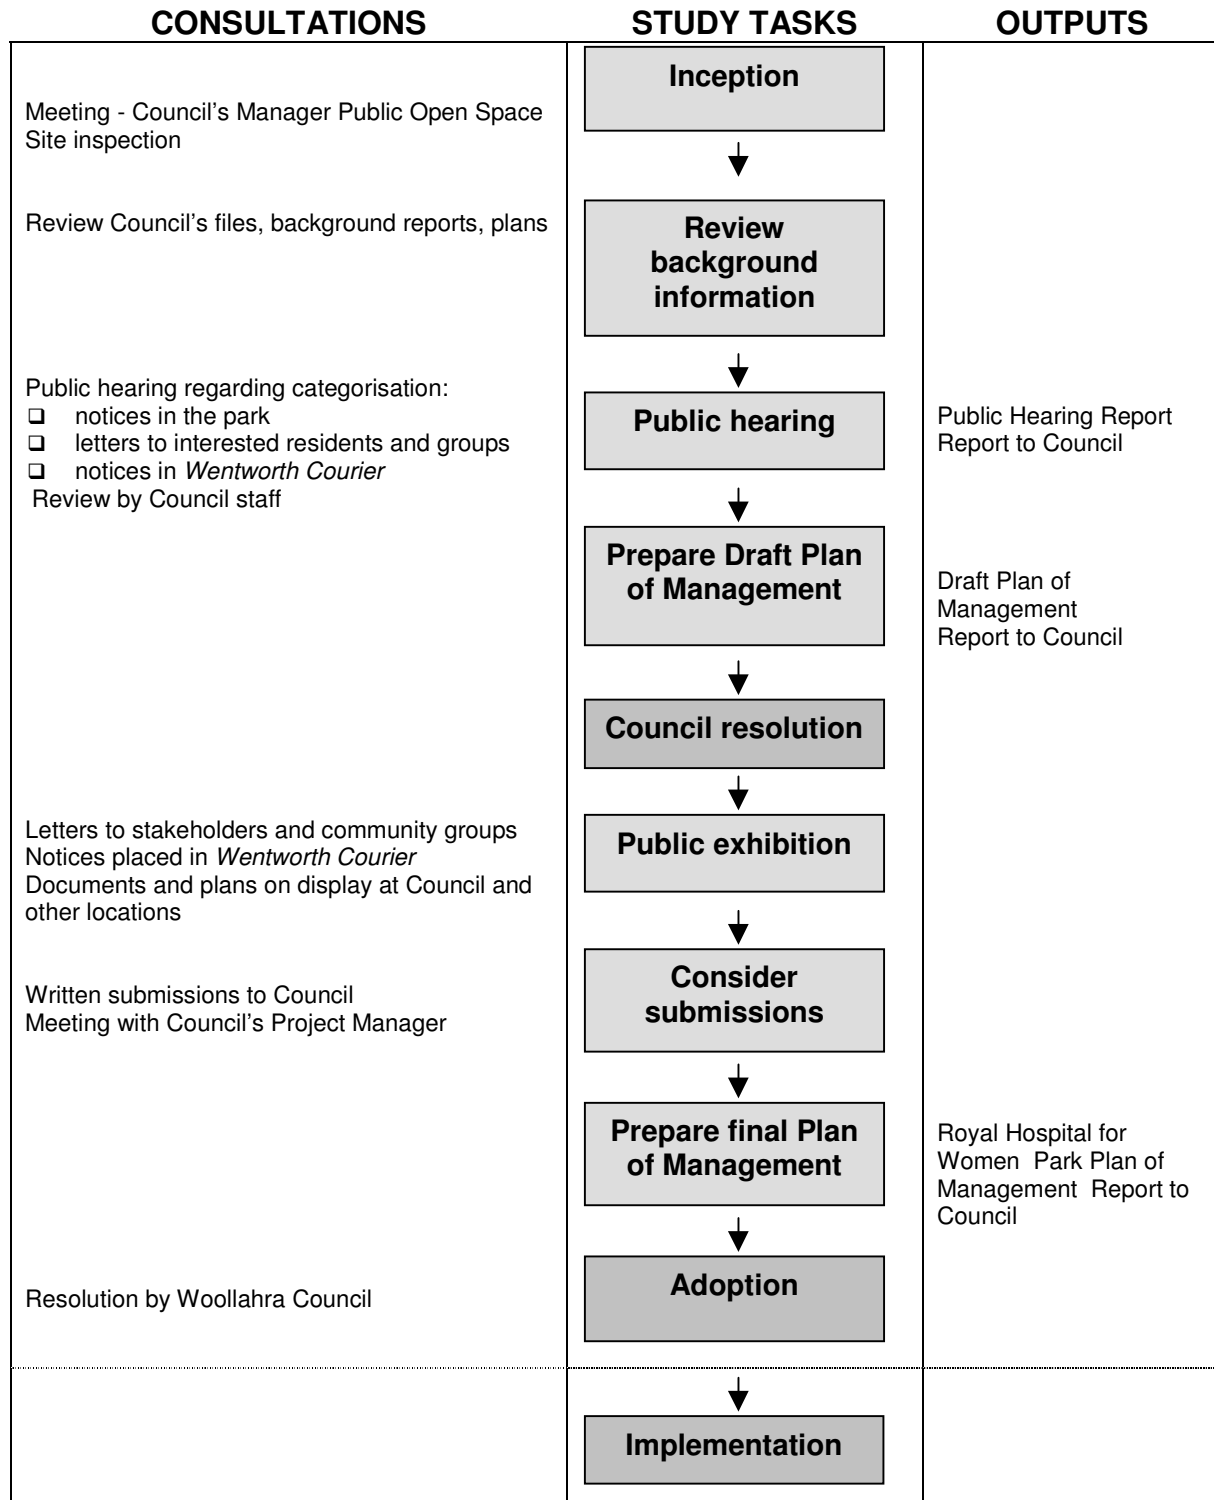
| CONSULTATIONS | STUDY TASKS | OUTPUTS |
|---|---|---|
| Meeting - Council's Manager Public Open Space<br>Site inspection | Inception | |
| Review Council's files, background reports, plans | Review background information | |
| Public hearing regarding categorisation:<br>❑ notices in the park<br>❑ letters to interested residents and groups<br>❑ notices in *Wentworth Courier*<br>Review by Council staff | Public hearing | Public Hearing Report<br>Report to Council |
| | Prepare Draft Plan of Management | Draft Plan of Management<br>Report to Council |
| | Council resolution | |
| Letters to stakeholders and community groups<br>Notices placed in *Wentworth Courier*<br>Documents and plans on display at Council and other locations | Public exhibition | |
| Written submissions to Council<br>Meeting with Council's Project Manager | Consider submissions | |
| | Prepare final Plan of Management | Royal Hospital for Women Park Plan of Management Report to Council |
| Resolution by Woollahra Council | Adoption | |
| | Implementation | |